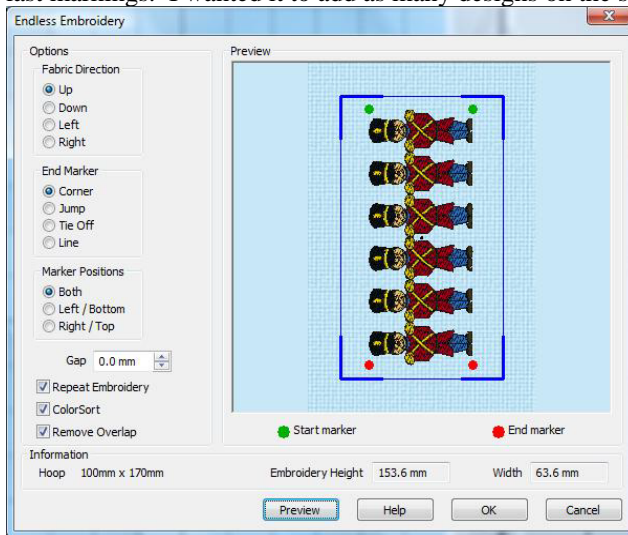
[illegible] markings. I wanted it to add as many designs on the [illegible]

Endless Embroidery

Options

Fabric Direction
Up
Down
Left
Right

End Marker
Corner
Jump
Tie Off
Line

Marker Positions
Both
Left / Bottom
Right / Top

Gap 0.0 mm

Repeat Embroidery
ColorSort
Remove Overlap

Preview

Start marker
End marker

Information
Hoop 100mm x 170mm
Embroidery Height 153.6 mm
Width 63.6 mm

Preview
Help
OK
Cancel